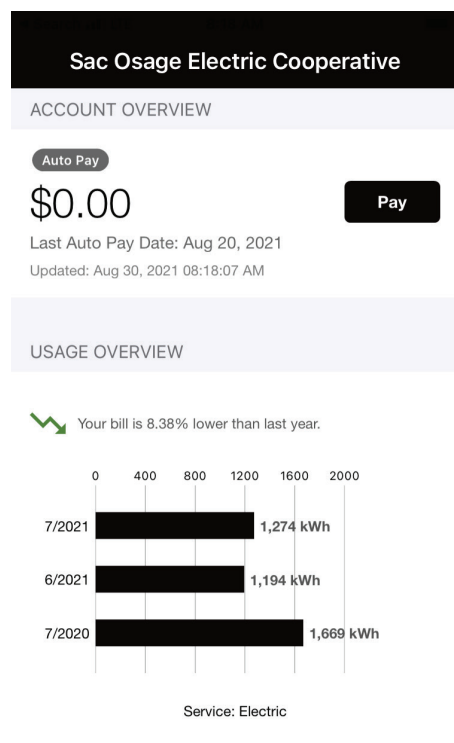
Sac Osage Electric Cooperative

ACCOUNT OVERVIEW

Auto Pay

$0.00

Pay

Last Auto Pay Date: Aug 20, 2021

Updated: Aug 30, 2021 08:18:07 AM

USAGE OVERVIEW

Your bill is 8.38% lower than last year.

0 400 800 1200 1600 2000

7/2021 1,274 kWh

6/2021 1,194 kWh

7/2020 1,669 kWh

Service: Electric